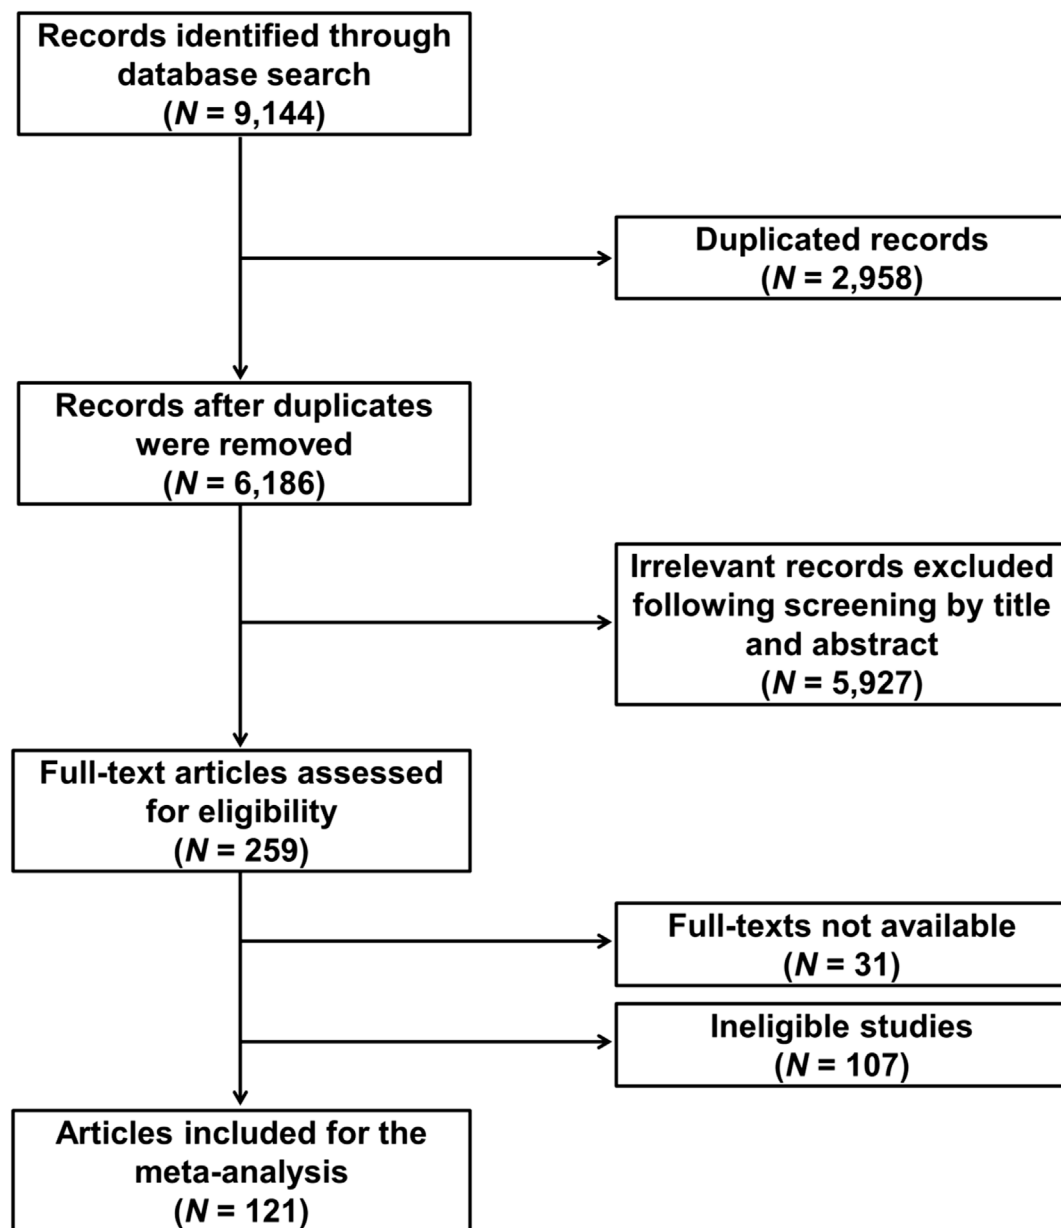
Records identified through database search
(*N* = 9,144)

Duplicated records
(*N* = 2,958)

Records after duplicates were removed
(*N* = 6,186)

Irrelevant records excluded following screening by title and abstract
(*N* = 5,927)

Full-text articles assessed for eligibility
(*N* = 259)

Full-texts not available
(*N* = 31)

Ineligible studies
(*N* = 107)

Articles included for the meta-analysis
(*N* = 121)